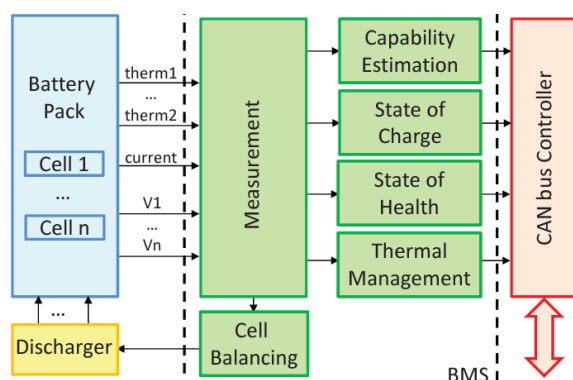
Battery Pack

Cell 1

...

Cell n

...

Discharger

therm1

...

therm2

current

V1

...

Vn

Measurement

Cell Balancing

Capability Estimation

State of Charge

State of Health

Thermal Management

CAN bus Controller

BMS